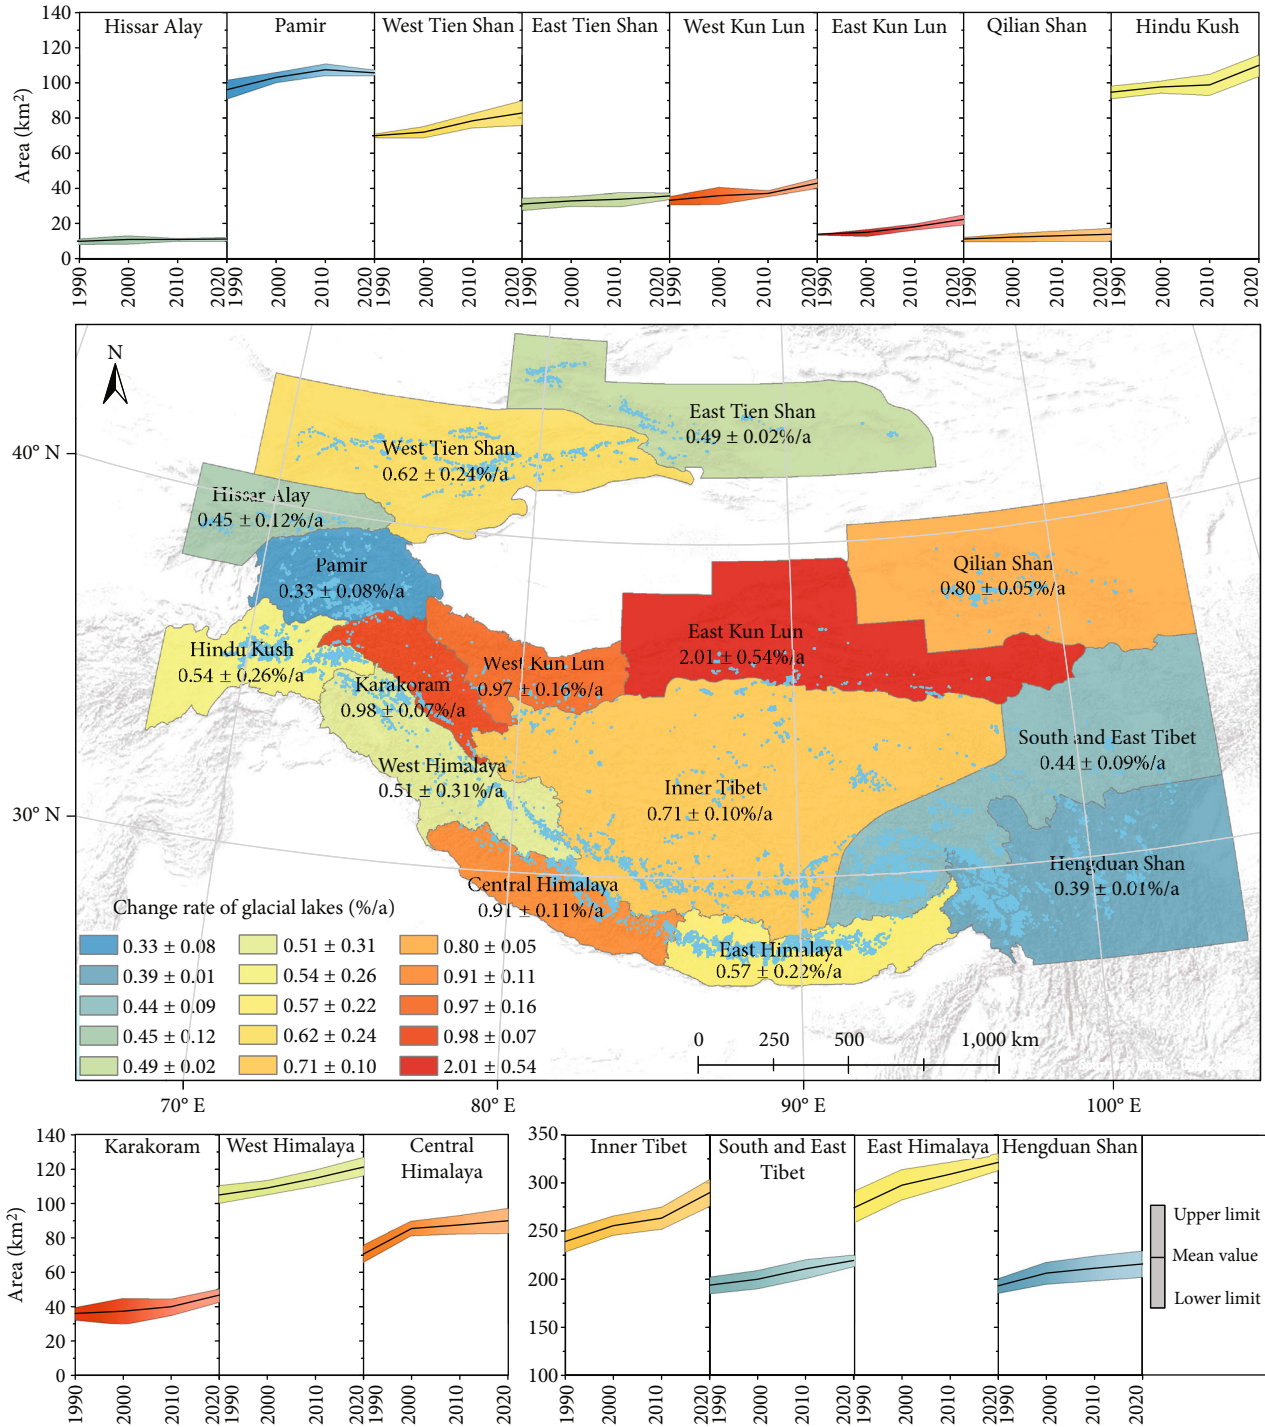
Area (km$^2$)
140
120
100
80
60
40
20
0

Hissar Alay
Pamir
West Tien Shan
East Tien Shan
West Kun Lun
East Kun Lun
Qilian Shan
Hindu Kush

1990 2000 2010 2020 1990 2000 2010 2020 1990 2000 2010 2020 1990 2000 2010 2020 1990 2000 2010 2020 1990 2000 2010 2020 1990 2000 2010 2020 1990 2000 2010 2020

N

40° N
30° N

East Tien Shan
0.49 ± 0.02%/a

West Tien Shan
0.62 ± 0.24%/a

Hissar Alay
0.45 ± 0.12%/a

Pamir
0.33 ± 0.08%/a

Qilian Shan
0.80 ± 0.05%/a

East Kun Lun
2.01 ± 0.54%/a

Hindu Kush
0.54 ± 0.26%/a

West Kun Lun
0.97 ± 0.16%/a

Karakoram
0.98 ± 0.07%/a

South and East Tibet
0.44 ± 0.09%/a

West Himalaya
0.51 ± 0.31%/a

Inner Tibet
0.71 ± 0.10%/a

Hengduan Shan
0.39 ± 0.01%/a

Central Himalaya
0.91 ± 0.11%/a

East Himalaya
0.57 ± 0.22%/a

Change rate of glacial lakes (%/a)

| 0.33 ± 0.08 | 0.51 ± 0.31 | 0.80 ± 0.05 |
|---|---|---|
| 0.39 ± 0.01 | 0.54 ± 0.26 | 0.91 ± 0.11 |
| 0.44 ± 0.09 | 0.57 ± 0.22 | 0.97 ± 0.16 |
| 0.45 ± 0.12 | 0.62 ± 0.24 | 0.98 ± 0.07 |
| 0.49 ± 0.02 | 0.71 ± 0.10 | 2.01 ± 0.54 |

0 250 500 1,000 km

70° E
80° E
90° E
100° E

Area (km$^2$)
140
120
100
80
60
40
20
0

Karakoram
West Himalaya
Central Himalaya

1990 2000 2010 2020 1990 2000 2010 2020 1990 2000 2010 2020

350
300
250
200
150
100

Inner Tibet
South and East Tibet
East Himalaya
Hengduan Shan

1990 2000 2010 2020 1990 2000 2010 2020 1990 2000 2010 2020 1990 2000 2010 2020

Upper limit
Mean value
Lower limit